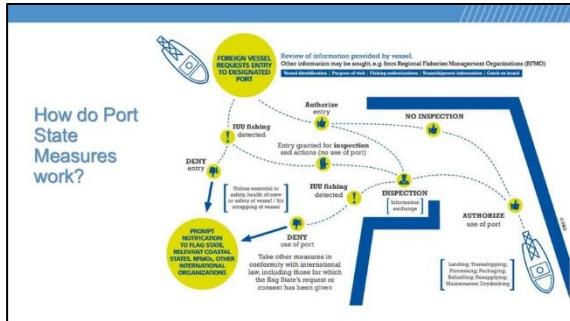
How do Port State Measures work?

FOREIGN VESSEL REQUESTS ENTRY TO DESIGNATED PORT

Review of information provided by vessel.
Other information may be sought, e.g. from Regional Fisheries Management Organizations (RFMO)

Vessel identification | Purpose of visit | Fishing authorizations | Transshipment information | Catch on board

Authorize entry

NO INSPECTION

IUU fishing detected

Entry granted for inspection and actions (no use of port)

DENY entry

Unless essential to safety, health of crew or safety of vessel / for scrapping of vessel

IUU fishing detected

INSPECTION

Information exchange

AUTHORIZE use of port

PROMPT NOTIFICATION TO FLAG STATE, RELEVANT COASTAL STATES, RFMOs, OTHER INTERNATIONAL ORGANIZATIONS

DENY use of port

Take other measures in conformity with international law, including those for which the flag State's request or consent has been given

Landing; Transshipping; Processing; Packaging; Refuelling; Resupplying; Maintenance; Drydocking

©FAO